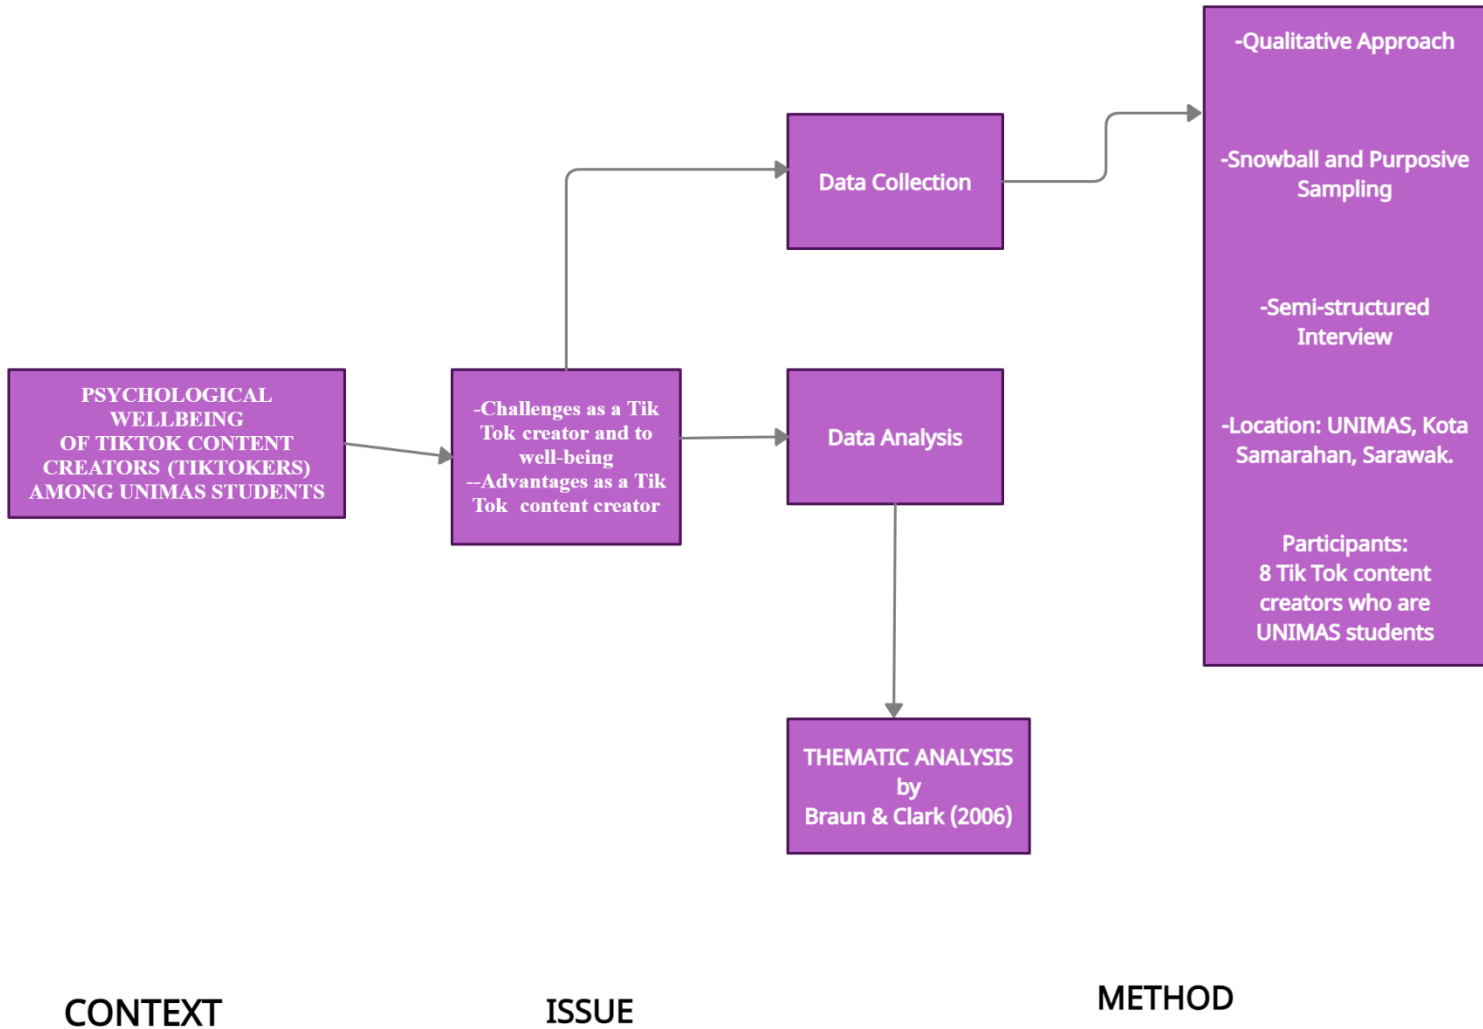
PSYCHOLOGICAL WELLBEING OF TIKTOK CONTENT CREATORS (TIKTOKERS) AMONG UNIMAS STUDENTS

-Challenges as a Tik Tok creator and to well-being
--Advantages as a Tik Tok content creator

Data Collection

Data Analysis

THEMATIC ANALYSIS by Braun & Clark (2006)

-Qualitative Approach

-Snowball and Purposive Sampling

-Semi-structured Interview

-Location: UNIMAS, Kota Samarahan, Sarawak.

Participants:
8 Tik Tok content creators who are UNIMAS students

CONTEXT

ISSUE

METHOD